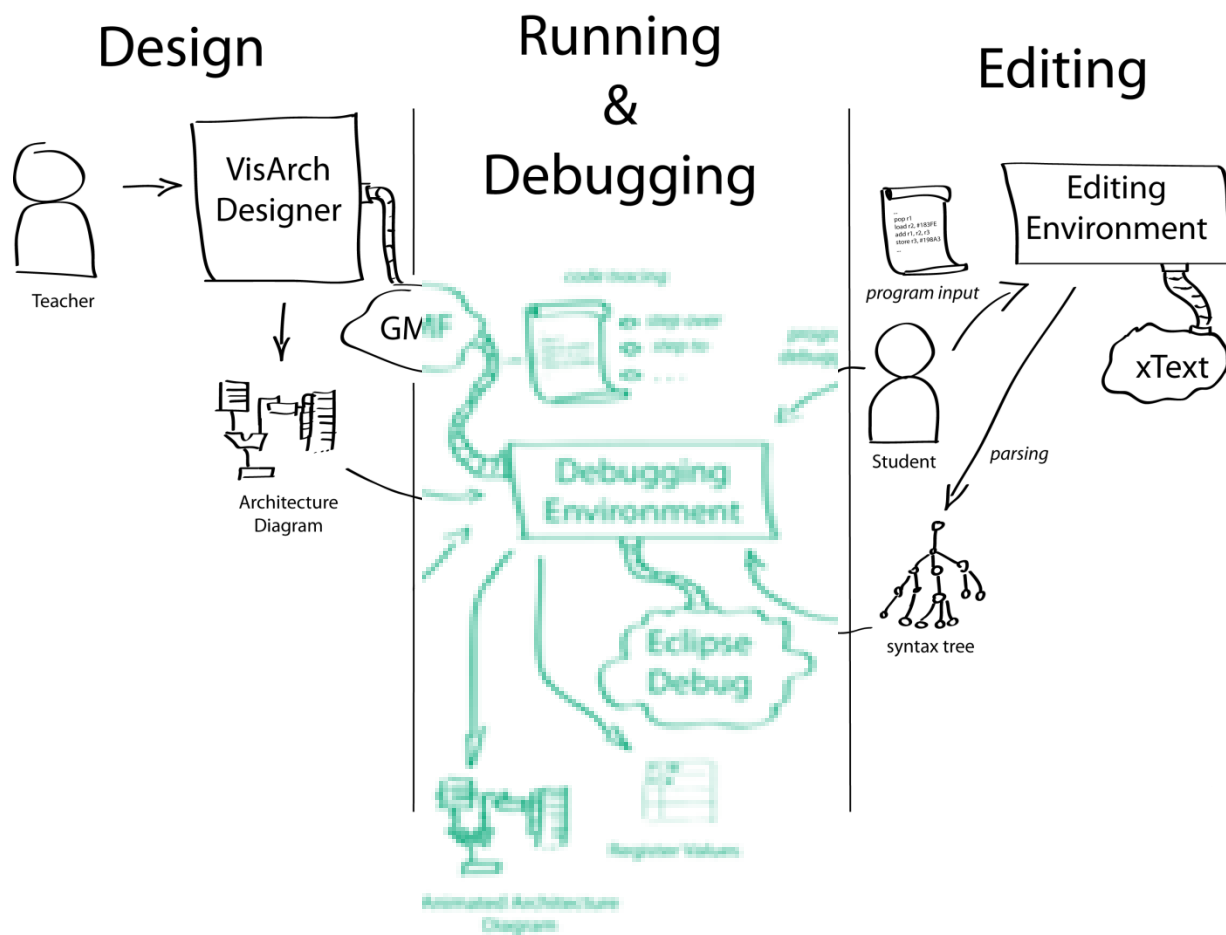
Design

Running
&
Debugging

Editing

Teacher

VisArch Designer

GMF

Architecture Diagram

code tracing

step over

step to

. . . .

progr debugg

Debugging Environment

Eclipse Debug

Animated Architecture Diagram

Register Values

...
pop r1
load r2, #153FE
add r1, r2, r3
store r3, #198A3
...

program input

Editing Environment

xText

Student

parsing

syntax tree